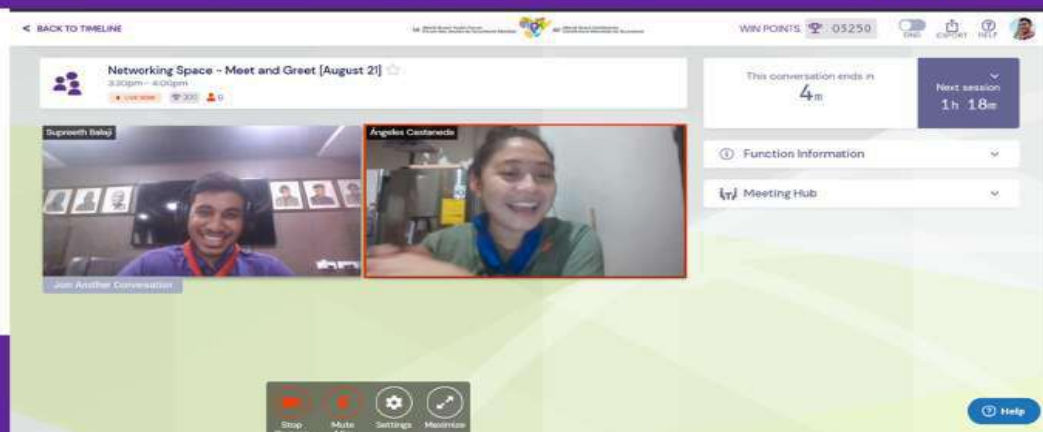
< BACK TO TIMELINE

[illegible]

WIN POINTS 03250

DND EXPORT HELP

Networking Space - Meet and Greet [August 21]

3:30pm - 4:00pm

• LIVE NOW 300 0

This conversation ends in

4m

Next session

1h 18m

Function Information

Meeting Hub

Supreeth Balaji

Ángeles Castaneda

Join Another Conversation

Stop

Mute

Settings

Maximize

Help